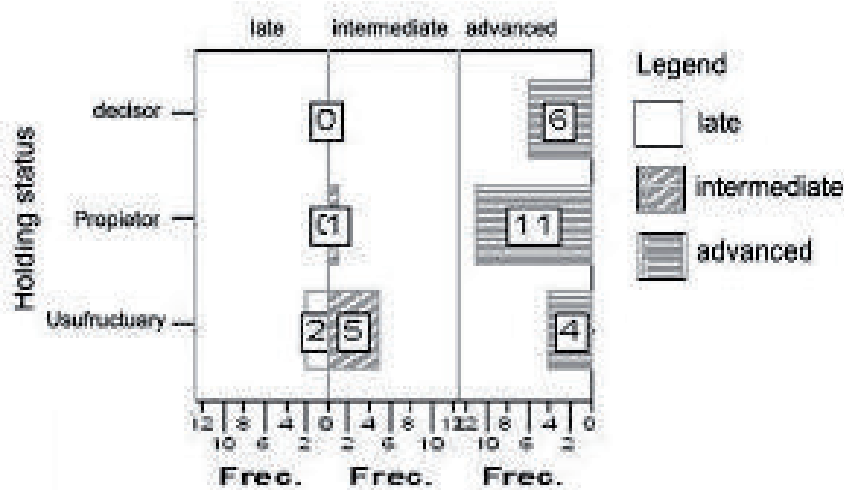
late intermediate advanced

Legend

late

intermediate

advanced

Holding status

decisor

Propietor

Usufructuary

0

6

01

11

2

5

4

12 8 4 0 4 8 12 12 8 4 0

10 6 2 2 6 10 10 6 2

Frec. Frec. Frec.